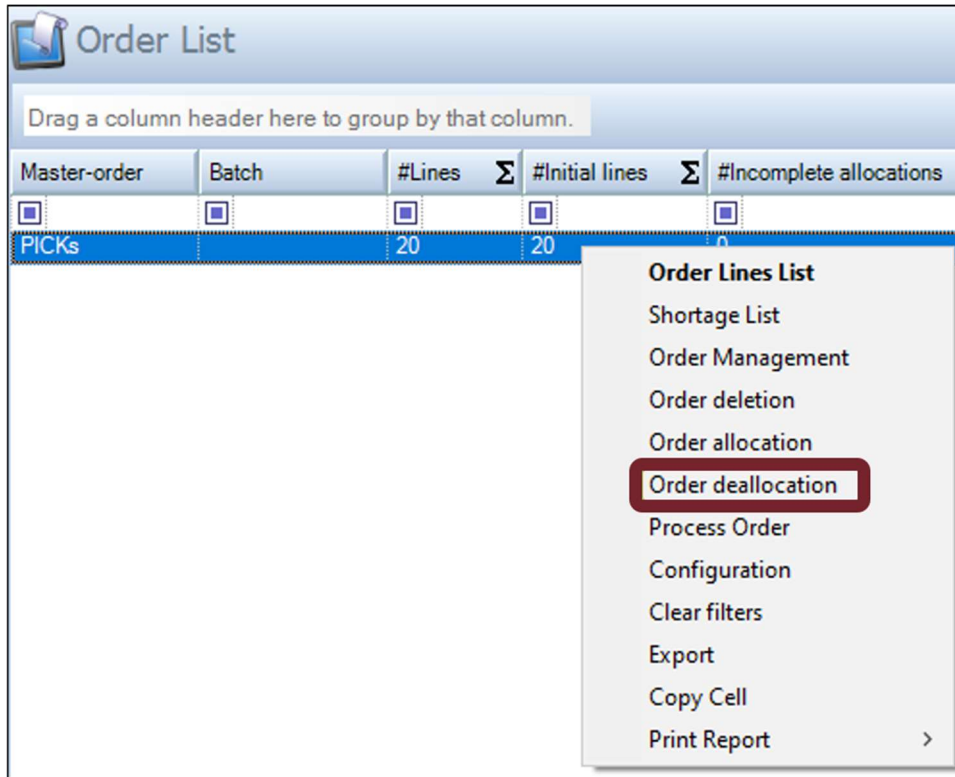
Order List

Drag a column header here to group by that column.

| Master-order | Batch | #Lines Σ | #Initial lines Σ | #Incomplete allocations |
|---|---|---|---|---|
| PICKs | | 20 | 20 | 0 |

Order Lines List
Shortage List
Order Management
Order deletion
Order allocation
Order deallocation
Process Order
Configuration
Clear filters
Export
Copy Cell
Print Report